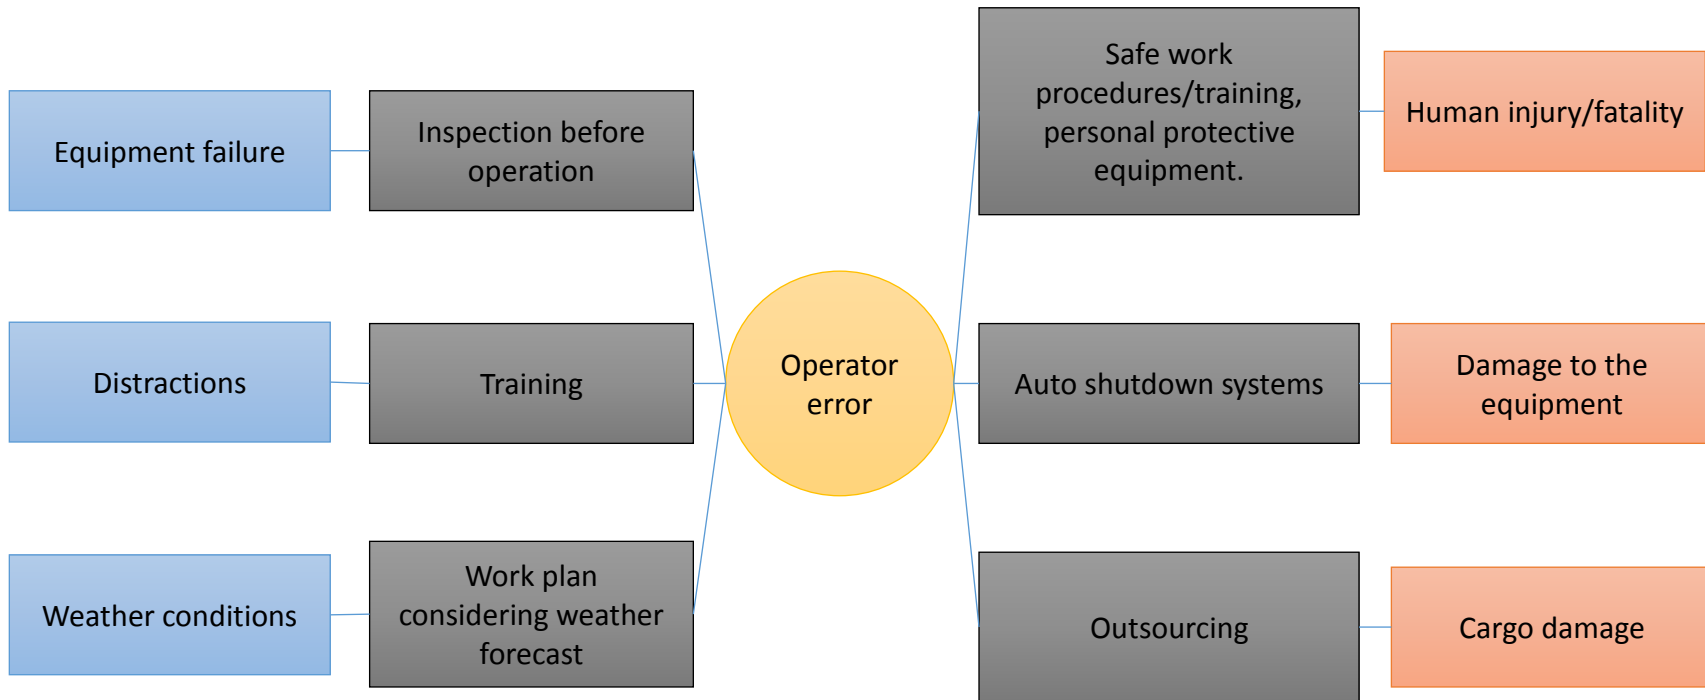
Equipment failure

Inspection before operation

Distractions

Training

Weather conditions

Work plan considering weather forecast

Operator error

Safe work procedures/training, personal protective equipment.

Human injury/fatality

Auto shutdown systems

Damage to the equipment

Outsourcing

Cargo damage